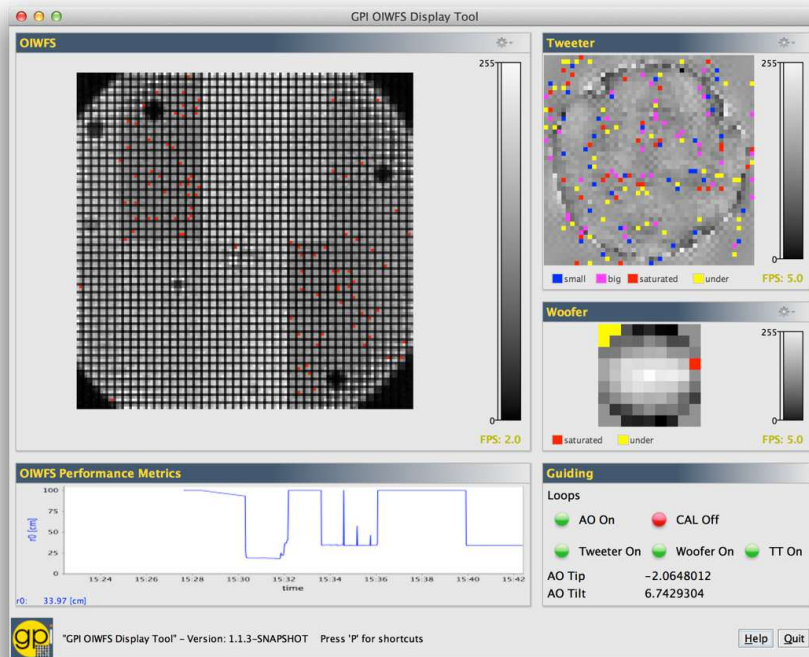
GPI OIWFS Display Tool

OIWFS

255

0

FPS: 2.0

Tweeter

255

0

small big saturated under

FPS: 5.0

Woofer

255

0

saturated under

FPS: 5.0

OIWFS Performance Metrics

100
75
50
25
0

r0 [cm]

15:24 15:26 15:28 15:30 15:32 15:34 15:36 15:38 15:40 15:42
time

r0: 33.97 [cm]

Guiding

Loops

AO On

CAL Off

Tweeter On

Woofer On

TT On

AO Tip -2.0648012
AO Tilt 6.7429304

gpi

"GPI OIWFS Display Tool" - Version: 1.1.3-SNAPSHOT Press 'P' for shortcuts

Help Quit